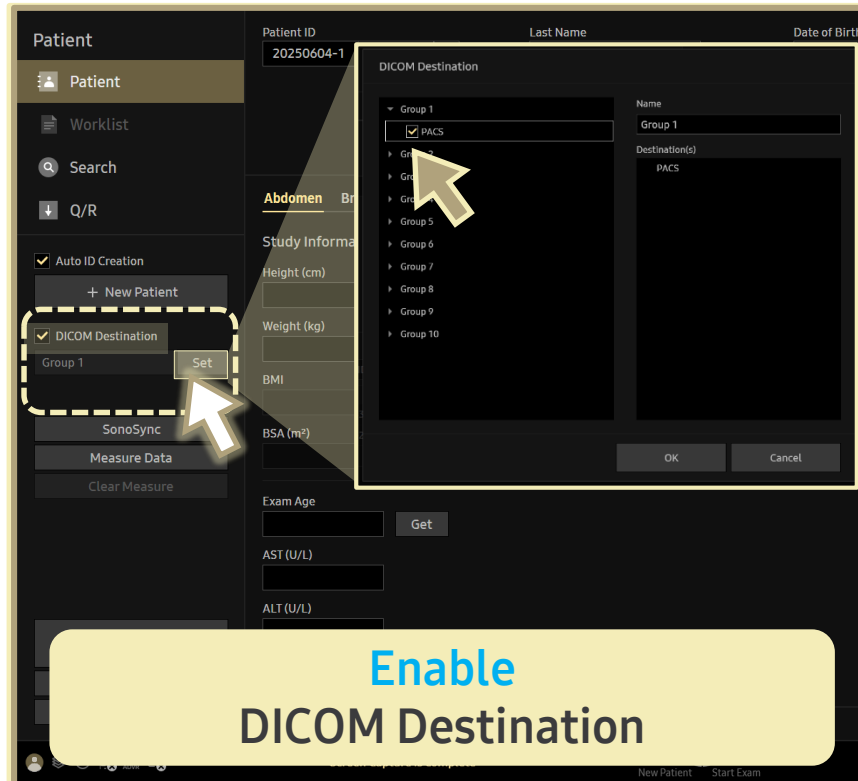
Patient

Patient

Worklist

Search

Q/R

Auto ID Creation

+ New Patient

DICOM Destination

Group 1

Set

SonoSync

Measure Data

Clear Measure

Patient ID

20250604-1

Last Name

Date of Birt

Abdomen

Br

Study Informa

Height (cm)

Weight (kg)

BMI

BSA (m²)

Exam Age

Get

AST (U/L)

ALT (U/L)

DICOM Destination

Group 1

PACS

Group 2

Group 3

Group 4

Group 5

Group 6

Group 7

Group 8

Group 9

Group 10

Name

Group 1

Destination(s)

PACS

OK

Cancel

Enable
DICOM Destination

New Patient

Start Exam